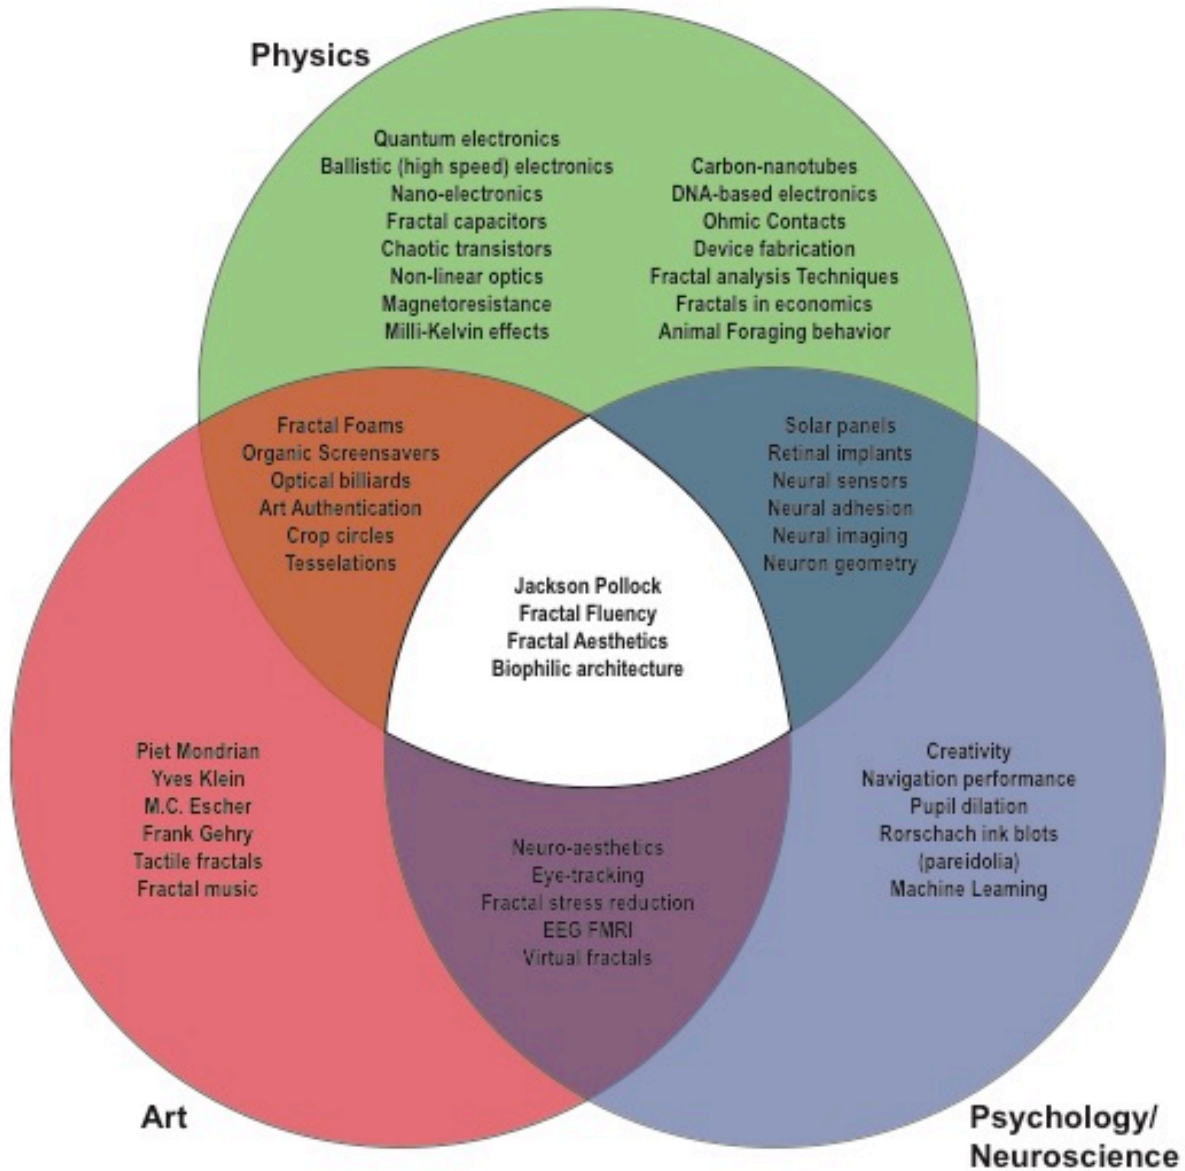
Physics

Quantum electronics
Ballistic (high speed) electronics
Nano-electronics
Fractal capacitors
Chaotic transistors
Non-linear optics
Magnetoresistance
Milli-Kelvin effects

Carbon-nanotubes
DNA-based electronics
Ohmic Contacts
Device fabrication
Fractal analysis Techniques
Fractals in economics
Animal Foraging behavior

Fractal Foams
Organic Screensavers
Optical billiards
Art Authentication
Crop circles
Tesselations

Solar panels
Retinal implants
Neural sensors
Neural adhesion
Neural imaging
Neuron geometry

Jackson Pollock
Fractal Fluency
Fractal Aesthetics
Biophilic architecture

Piet Mondrian
Yves Klein
M.C. Escher
Frank Gehry
Tactile fractals
Fractal music

Neuro-aesthetics
Eye-tracking
Fractal stress reduction
EEG FMRI
Virtual fractals

Creativity
Navigation performance
Pupil dilation
Rorschach ink blots
(pareidolia)
Machine Learning

Art

Psychology/
Neuroscience